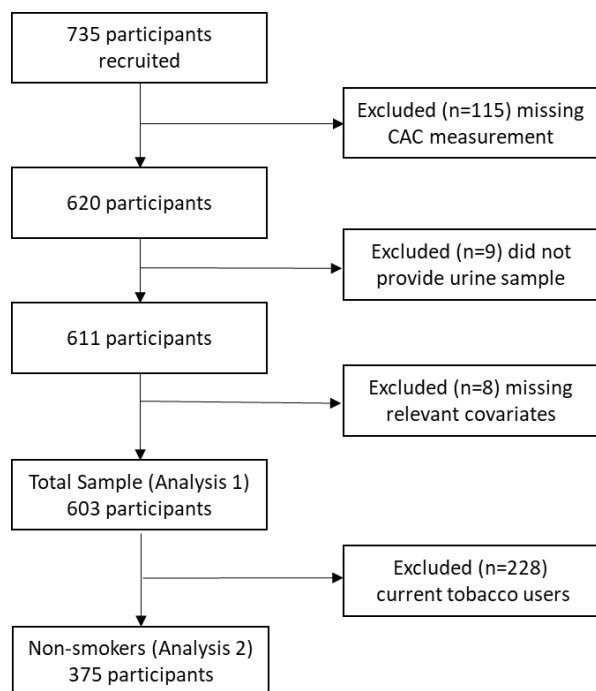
735 participants recruited

Excluded (n=115) missing CAC measurement

620 participants

Excluded (n=9) did not provide urine sample

611 participants

Excluded (n=8) missing relevant covariates

Total Sample (Analysis 1) 603 participants

Excluded (n=228) current tobacco users

Non-smokers (Analysis 2) 375 participants